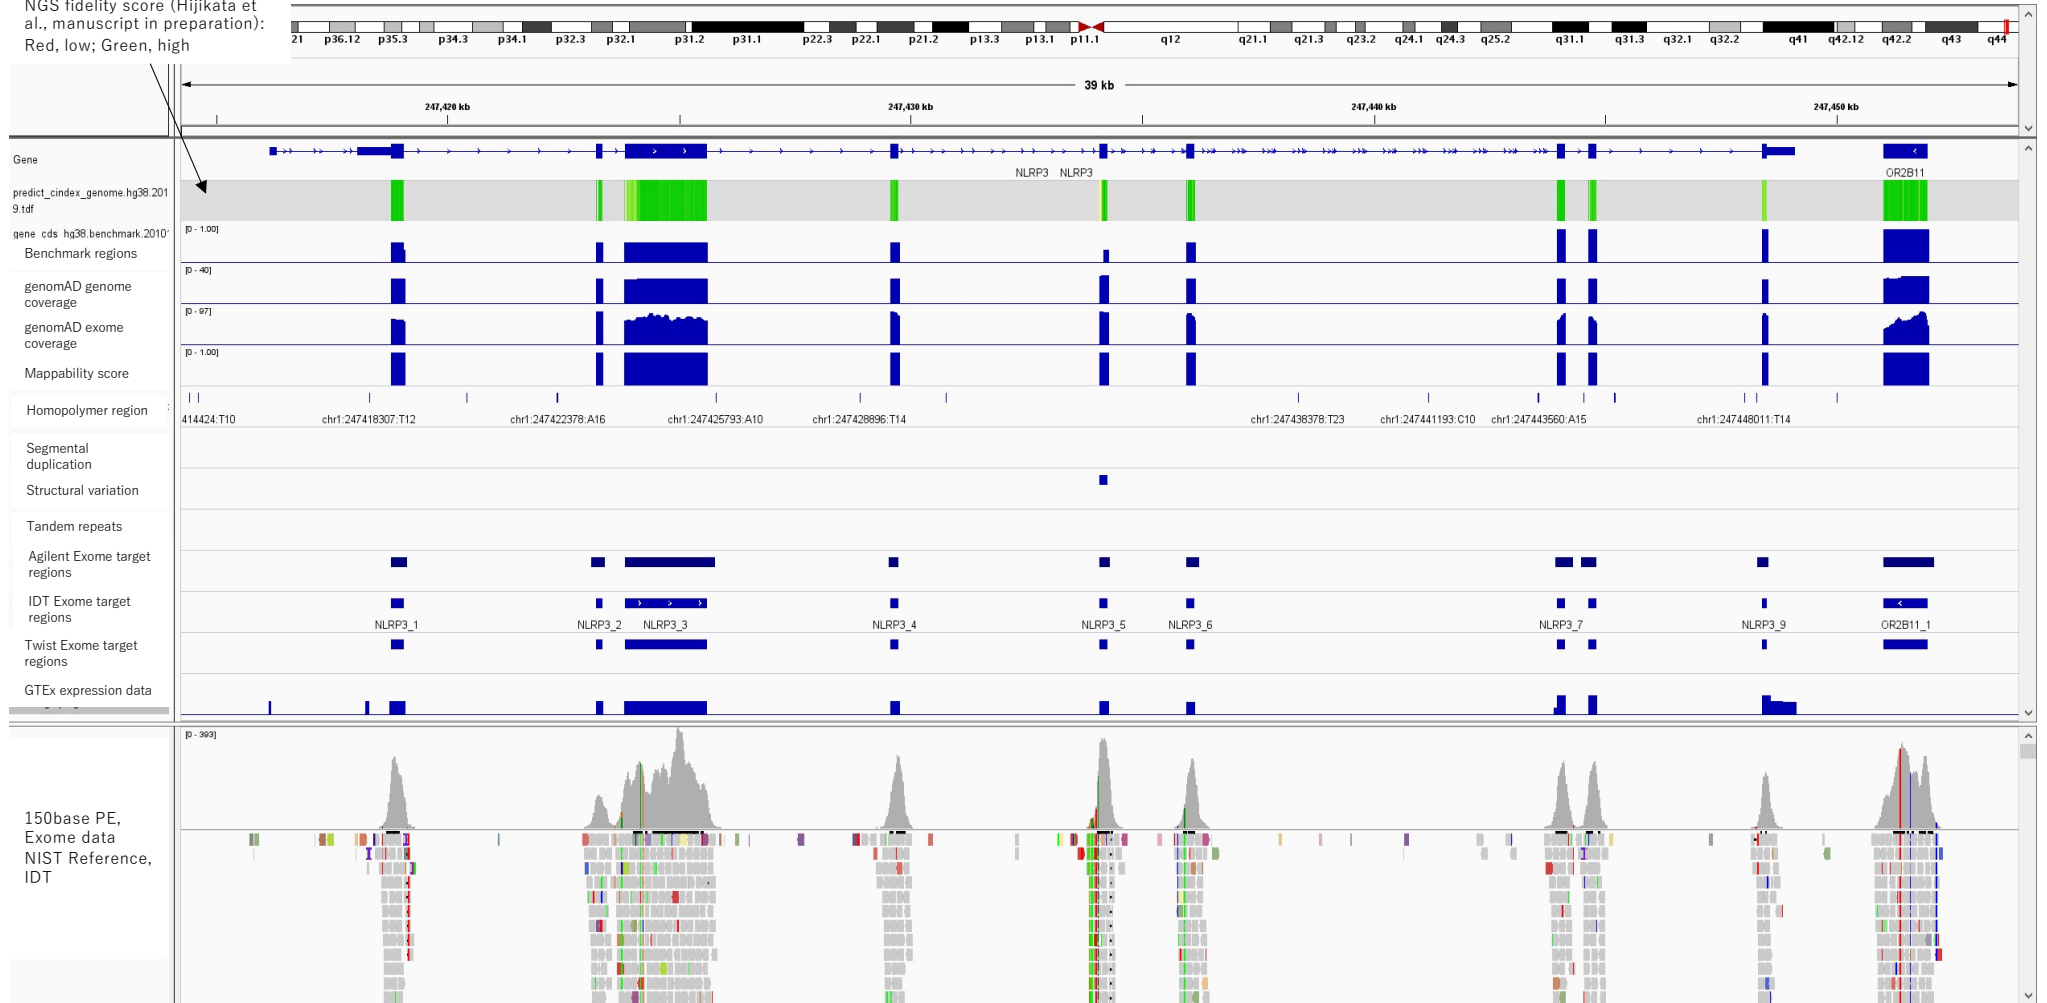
NGS fidelity score (Hijikata et al., manuscript in preparation): Red, low; Green, high

21 p36.12 p35.3 p34.3 p34.1 p32.3 p32.1 p31.2 p31.1 p22.3 p22.1 p21.2 p13.3 p13.1 p11.1 q12 q21.1 q21.3 q23.2 q24.1 q24.3 q25.2 q31.1 q31.3 q32.1 q32.2 q41 q42.12 q42.2 q43 q44

39 kb

247,420 kb 247,430 kb 247,440 kb 247,450 kb

Gene

NLRP3 NLRP3 OR2B11

predict_cindex_genome.hg38.2019.tdf

gene_cds_hg38.benchmark.2010
Benchmark regions
[0 - 1.00]

genomAD genome coverage
[0 - 40]

genomAD exome coverage
[0 - 97]

Mappability score
[0 - 1.00]

Homopolymer region

414424:T10 chr1:247418307:T12 chr1:247422378:A16 chr1:247425793:A10 chr1:247428896:T14 chr1:247438378:T23 chr1:247441193:C10 chr1:247443560:A15 chr1:247448011:T14

Segmental duplication

Structural variation

Tandem repeats

Agilent Exome target regions

IDT Exome target regions

NLRP3_1 NLRP3_2 NLRP3_3 NLRP3_4 NLRP3_5 NLRP3_6 NLRP3_7 NLRP3_9 OR2B11_1

Twist Exome target regions

GTEx expression data

[0 - 393]

150base PE, Exome data NIST Reference, IDT